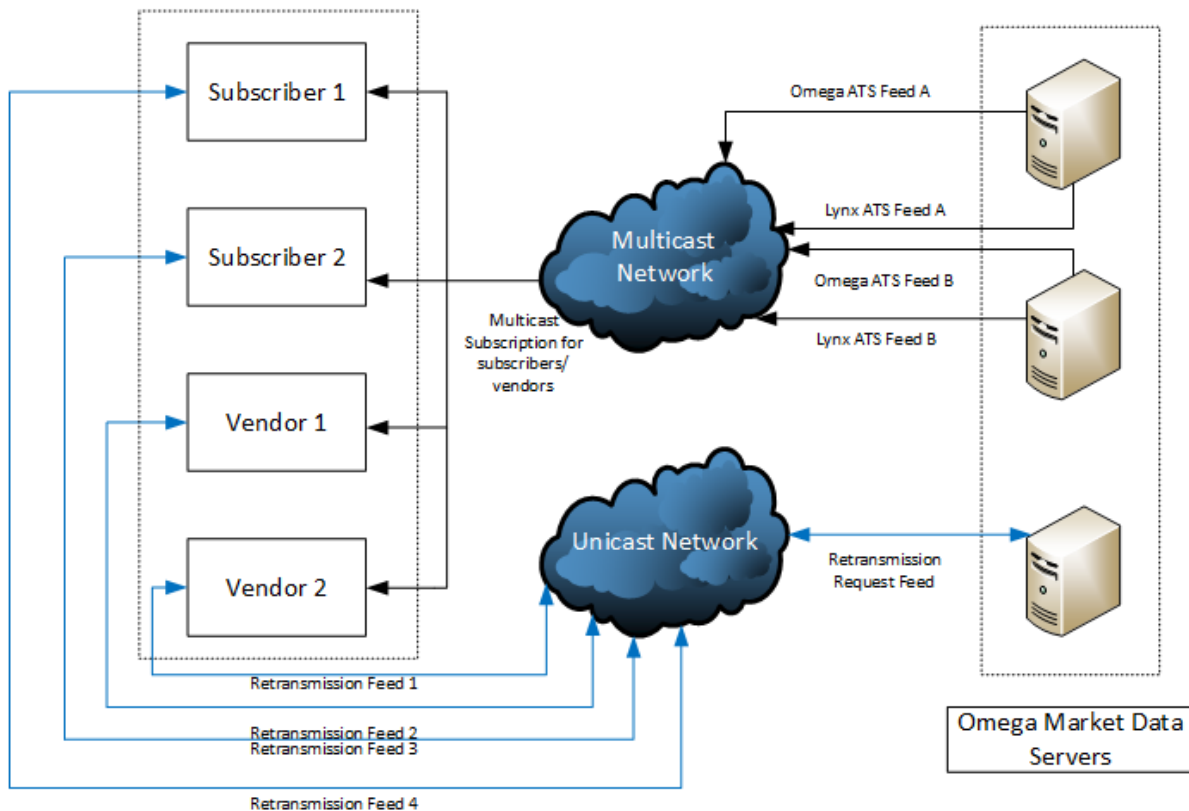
Subscriber 1

Subscriber 2

Vendor 1

Vendor 2

Omega ATS Feed A

Lynx ATS Feed A

Multicast Network

Omega ATS Feed B

Lynx ATS Feed B

Multicast Subscription for subscribers/ vendors

Unicast Network

Retransmission Request Feed

Retransmission Feed 1

Retransmission Feed 2

Retransmission Feed 3

Retransmission Feed 4

Omega Market Data Servers